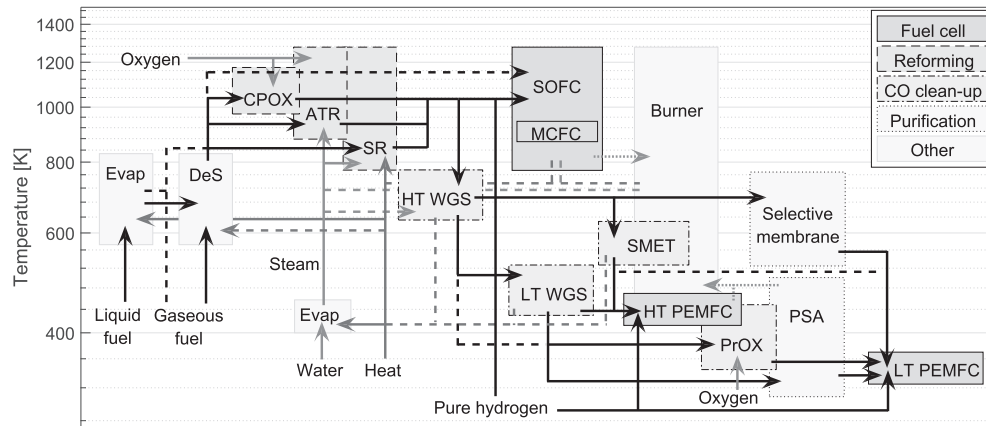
1400
1200
1000
800
600
400
Temperature [K]

Fuel cell
Reforming
CO clean-up
Purification
Other

Oxygen
CPOX
ATR
SR
SOFC
MCFC
Burner
Evap
DeS
HT WGS
Selective membrane
SMET
Steam
LT WGS
HT PEMFC
PSA
Evap
PrOX
LT PEMFC
Liquid fuel
Gaseous fuel
Water
Heat
Pure hydrogen
Oxygen